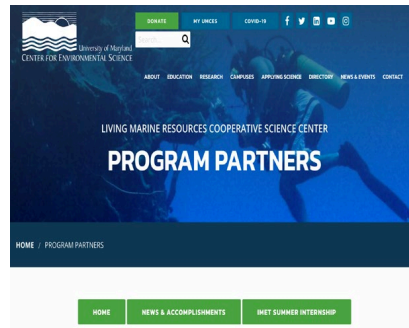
University of Maryland
CENTER FOR ENVIRONMENTAL SCIENCE

DONATE
MY UMCES
COVID-19

Search

ABOUT
EDUCATION
RESEARCH
CAMPUSES
APPLYING SCIENCE
DIRECTORY
NEWS & EVENTS
CONTACT

LIVING MARINE RESOURCES COOPERATIVE SCIENCE CENTER

PROGRAM PARTNERS

HOME / PROGRAM PARTNERS

HOME
NEWS & ACCOMPLISHMENTS
IMET SUMMER INTERNSHIP